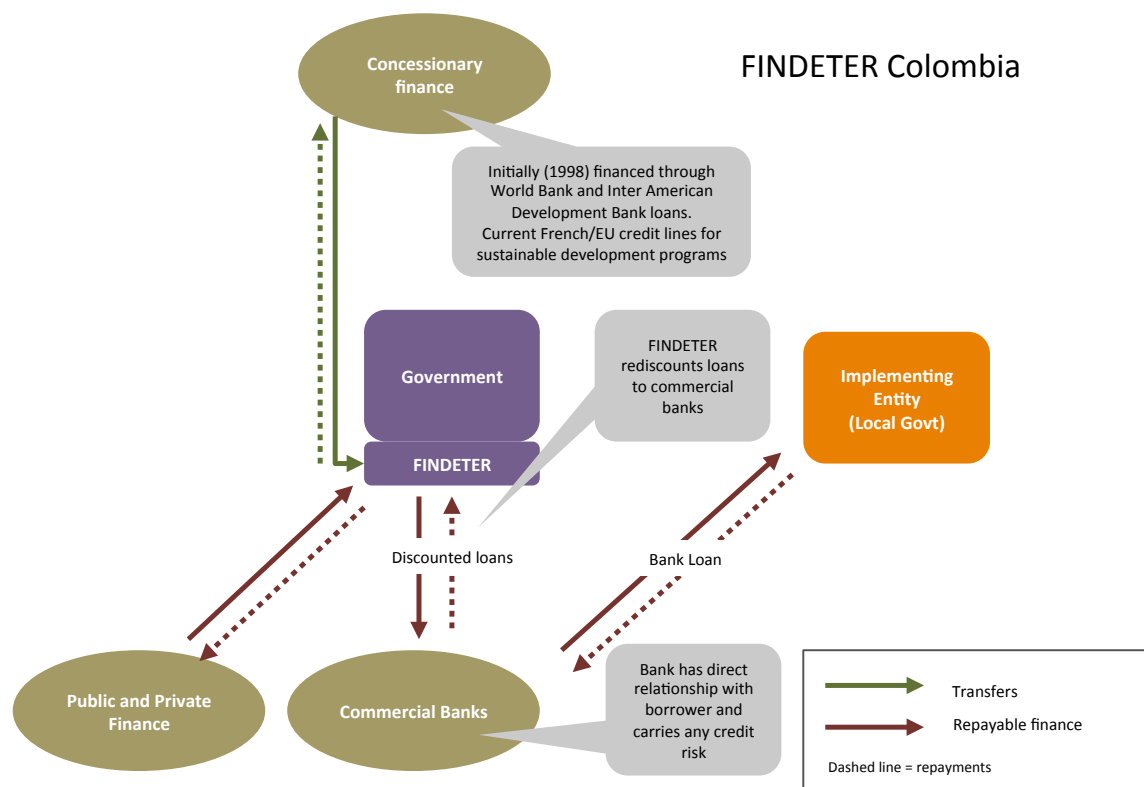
FINDETER Colombia

Concessionary finance

Initially (1998) financed through World Bank and Inter American Development Bank loans. Current French/EU credit lines for sustainable development programs

Government

FINDETER

FINDETER rediscounts loans to commercial banks

Implementing Entity (Local Govt)

Discounted loans

Bank Loan

Public and Private Finance

Commercial Banks

Bank has direct relationship with borrower and carries any credit risk

Transfers

Repayable finance

Dashed line = repayments